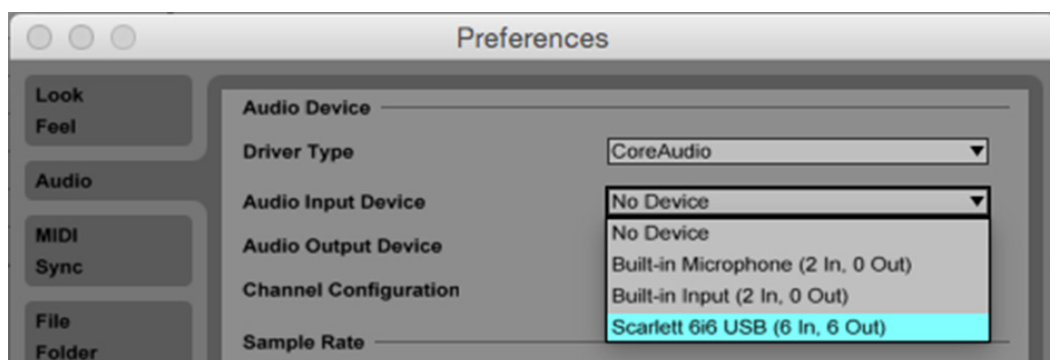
Preferences

Look
Feel

Audio

MIDI
Sync

File
Folder

Audio Device

Driver Type
CoreAudio

Audio Input Device
No Device

Audio Output Device

Channel Configuration

Sample Rate

No Device
Built-in Microphone (2 In, 0 Out)
Built-in Input (2 In, 0 Out)
Scarlett 6i6 USB (6 In, 6 Out)